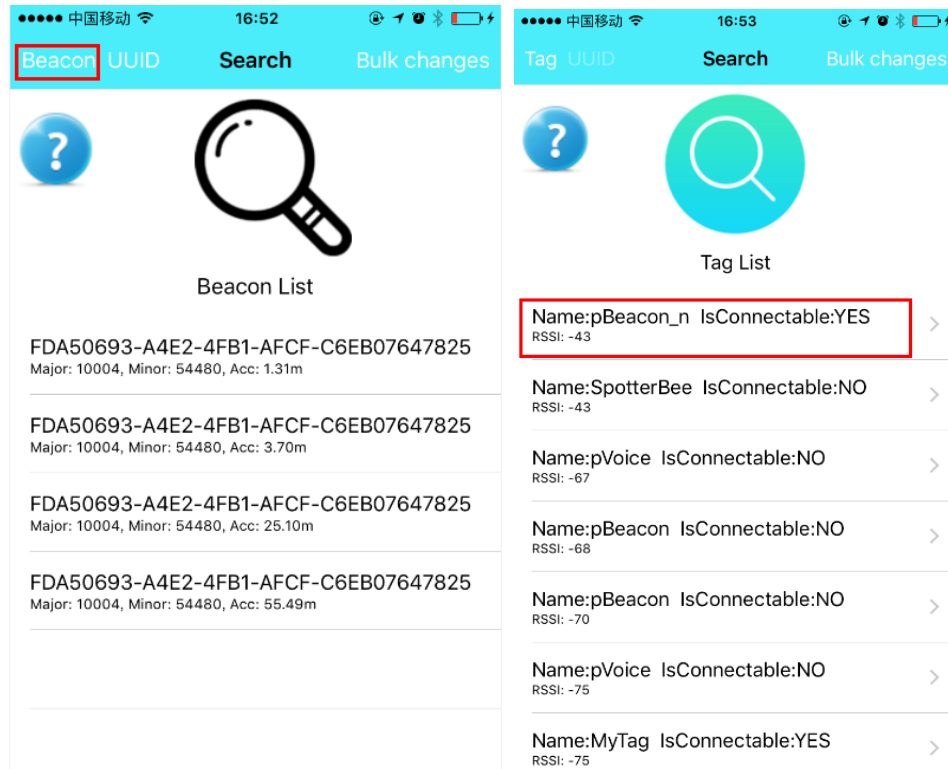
●●●●● 中国移动 16:52

Beacon UUID Search Bulk changes

?

Beacon List

FDA50693-A4E2-4FB1-AFCF-C6EB07647825
Major: 10004, Minor: 54480, Acc: 1.31m

FDA50693-A4E2-4FB1-AFCF-C6EB07647825
Major: 10004, Minor: 54480, Acc: 3.70m

FDA50693-A4E2-4FB1-AFCF-C6EB07647825
Major: 10004, Minor: 54480, Acc: 25.10m

FDA50693-A4E2-4FB1-AFCF-C6EB07647825
Major: 10004, Minor: 54480, Acc: 55.49m

●●●●● 中国移动 16:53

Tag UUID Search Bulk changes

?

Tag List

Name:pBeacon_n IsConnectable:YES
RSSI: -43

Name:SpotterBee IsConnectable:NO
RSSI: -43

Name:pVoice IsConnectable:NO
RSSI: -67

Name:pBeacon IsConnectable:NO
RSSI: -68

Name:pBeacon IsConnectable:NO
RSSI: -70

Name:pVoice IsConnectable:NO
RSSI: -75

Name:MyTag IsConnectable:YES
RSSI: -75